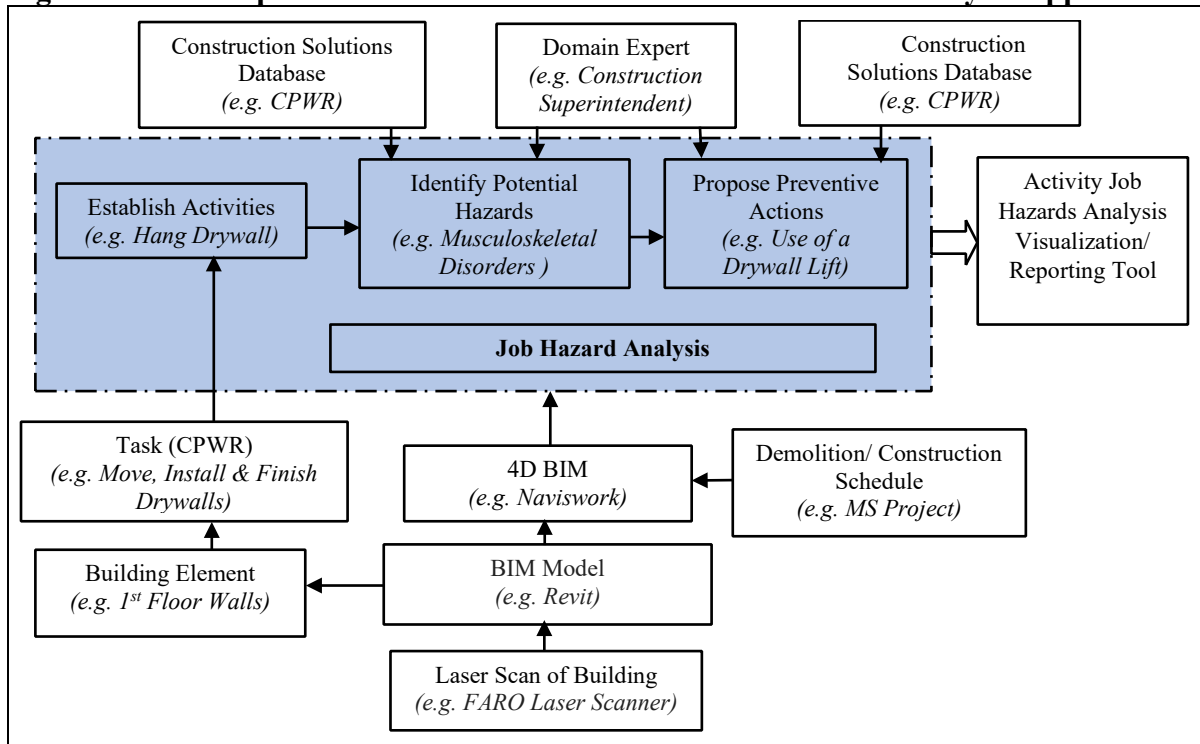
Construction Solutions Database
*(e.g. CPWR)*

Domain Expert
*(e.g. Construction Superintendent)*

Construction Solutions Database
*(e.g. CPWR)*

Establish Activities
*(e.g. Hang Drywall)*

Identify Potential Hazards
*(e.g. Musculoskeletal Disorders )*

Propose Preventive Actions
*(e.g. Use of a Drywall Lift)*

Activity Job Hazards Analysis Visualization/ Reporting Tool

**Job Hazard Analysis**

Task (CPWR)
*(e.g. Move, Install & Finish Drywalls)*

4D BIM
*(e.g. Naviswork)*

Demolition/ Construction Schedule
*(e.g. MS Project)*

Building Element
*(e.g. $1^{st}$ Floor Walls)*

BIM Model
*(e.g. Revit)*

Laser Scan of Building
*(e.g. FARO Laser Scanner)*